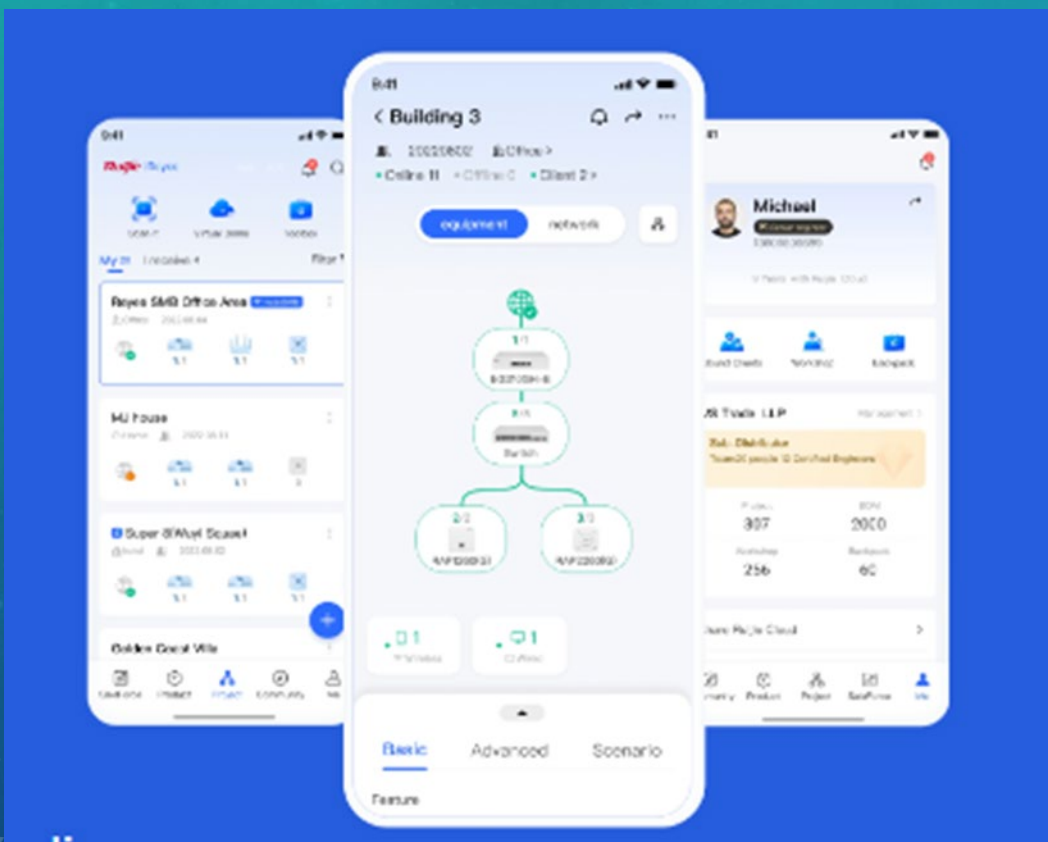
9:41

Ruijie Reyee

My

Reyee SMB Office Area

MJ House

Super 8Wuxi Scout

Golden Coast Villa

9:41

< Building 3

Online 11

Client 2 >

equipment

network

1/1

1/1

Switch

2/2

2/2

Basic

Advanced

Scenario

Feature

9:41

Michael

307

2000

256

60